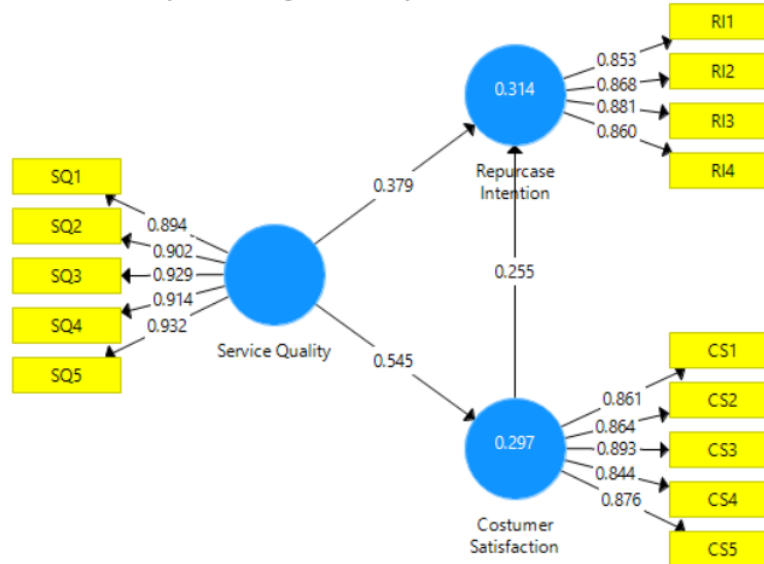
RI1
0.853
RI2
0.868
0.314
0.881
RI3
0.860
RI4
Repurcase Intention

SQ1
0.379
0.894
SQ2
0.902
SQ3
0.929
0.255
0.914
SQ4
0.932
Service Quality
SQ5
0.545

CS1
0.861
CS2
0.864
0.297
0.893
CS3
0.844
CS4
0.876
Costumer Satisfaction
CS5